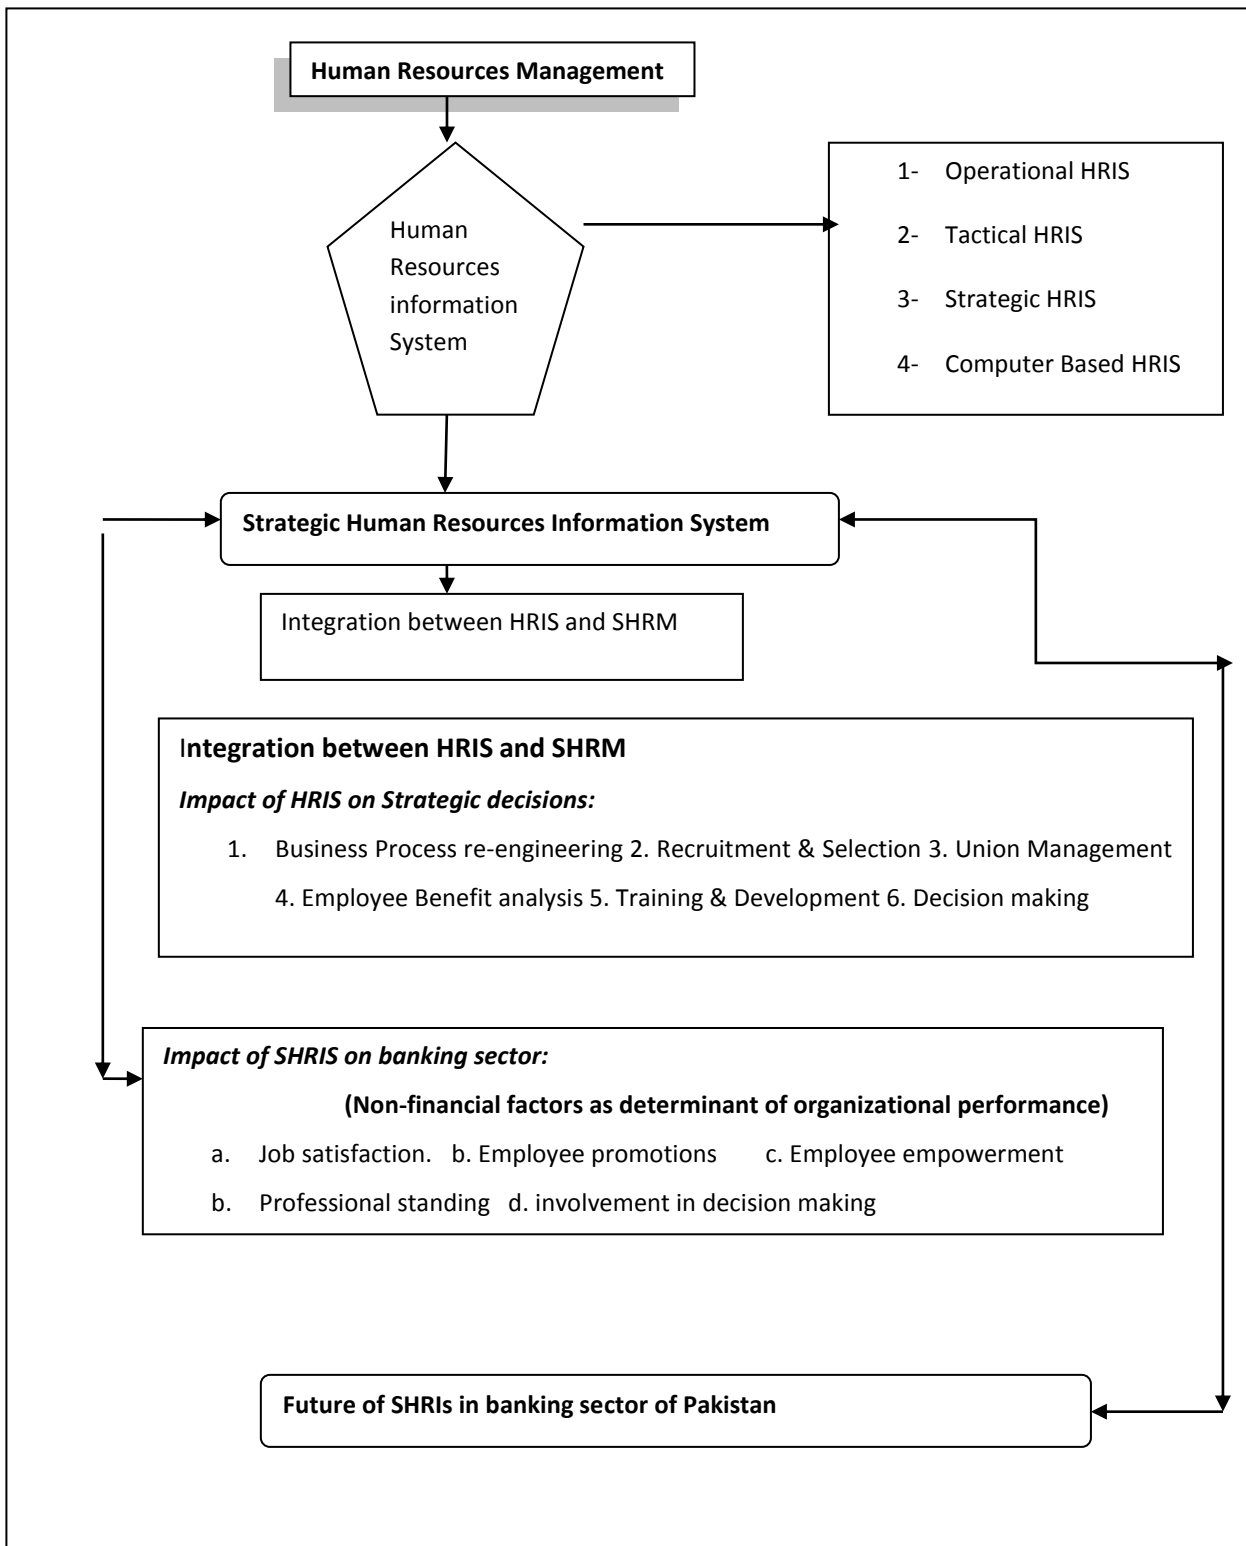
Human Resources Management

Human Resources information System

1- Operational HRIS
2- Tactical HRIS
3- Strategic HRIS
4- Computer Based HRIS

Strategic Human Resources Information System

Integration between HRIS and SHRM

Integration between HRIS and SHRM

Impact of HRIS on Strategic decisions:

1. Business Process re-engineering 2. Recruitment & Selection 3. Union Management 4. Employee Benefit analysis 5. Training & Development 6. Decision making

Impact of SHRIS on banking sector:

(Non-financial factors as determinant of organizational performance)

a. Job satisfaction. b. Employee promotions c. Employee empowerment
b. Professional standing d. involvement in decision making

Future of SHRIs in banking sector of Pakistan